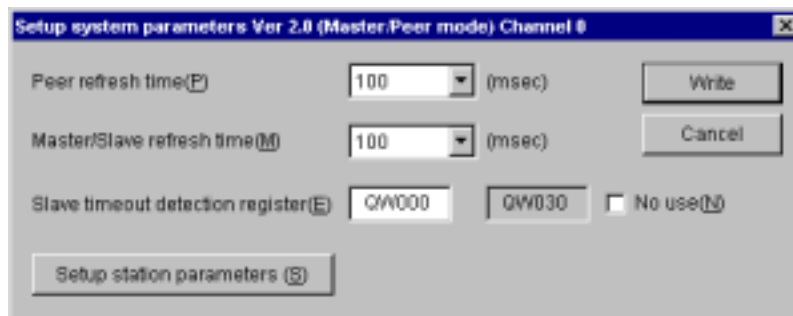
Setup system parameters Ver 2.0 (Master/Peer mode) Channel 0

Peer refresh time(P) 100 (msec)

Write

Master/Slave refresh time(M) 100 (msec)

Cancel

Slave timeout detection register(E) QW000 QW030 No use(N)

Setup station parameters (S)